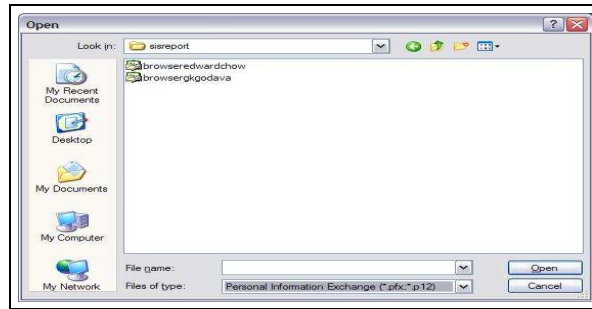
Open

Look in: sisreport

browseredwardchow
browsergkgodava

My Recent Documents

Desktop

My Documents

My Computer

My Network

File name:

Files of type: Personal Information Exchange (*.pfx;*.p12)

Open

Cancel